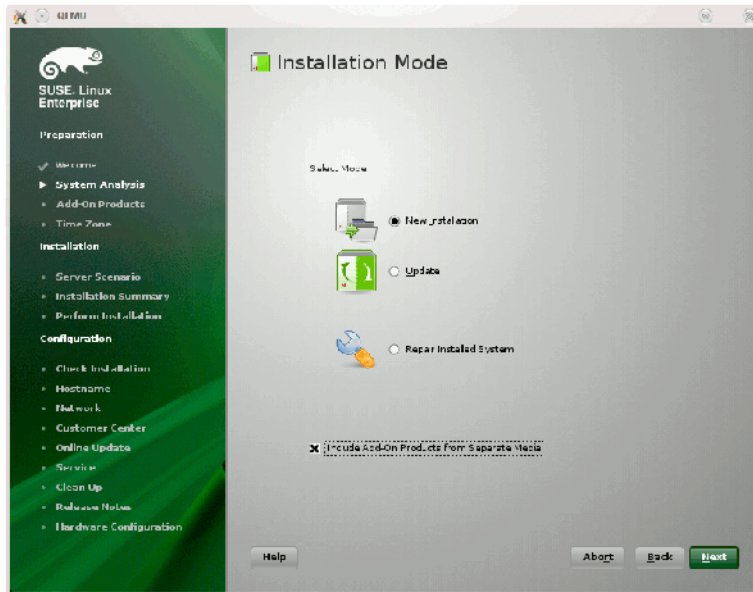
QEMU

SUSE Linux Enterprise

Preparation

Welcome
System Analysis
Add-On Products
Time Zone

Installation

Server Scenario
Installation Summary
Perform Installation

Configuration

Check Installation
Hostname
Network
Customer Center
Online Update
Service
Clean Up
Release Notes
Hardware Configuration

Installation Mode

Select Mode

New Installation

Update

Repair Installed System

Include Add-On Products from Separate Media

Help

Abort

Back

Next